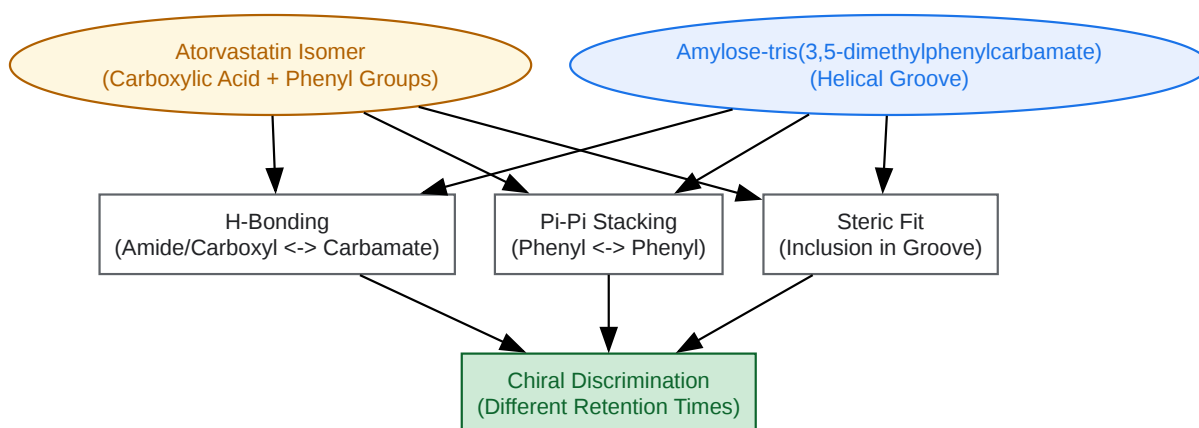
Atorvastatin Isomer
(Carboxylic Acid + Phenyl Groups)

Amylose-tris(3,5-dimethylphenylcarbamate)
(Helical Groove)

H-Bonding
(Amide/Carboxyl <-> Carbamate)

Pi-Pi Stacking
(Phenyl <-> Phenyl)

Steric Fit
(Inclusion in Groove)

Chiral Discrimination
(Different Retention Times)